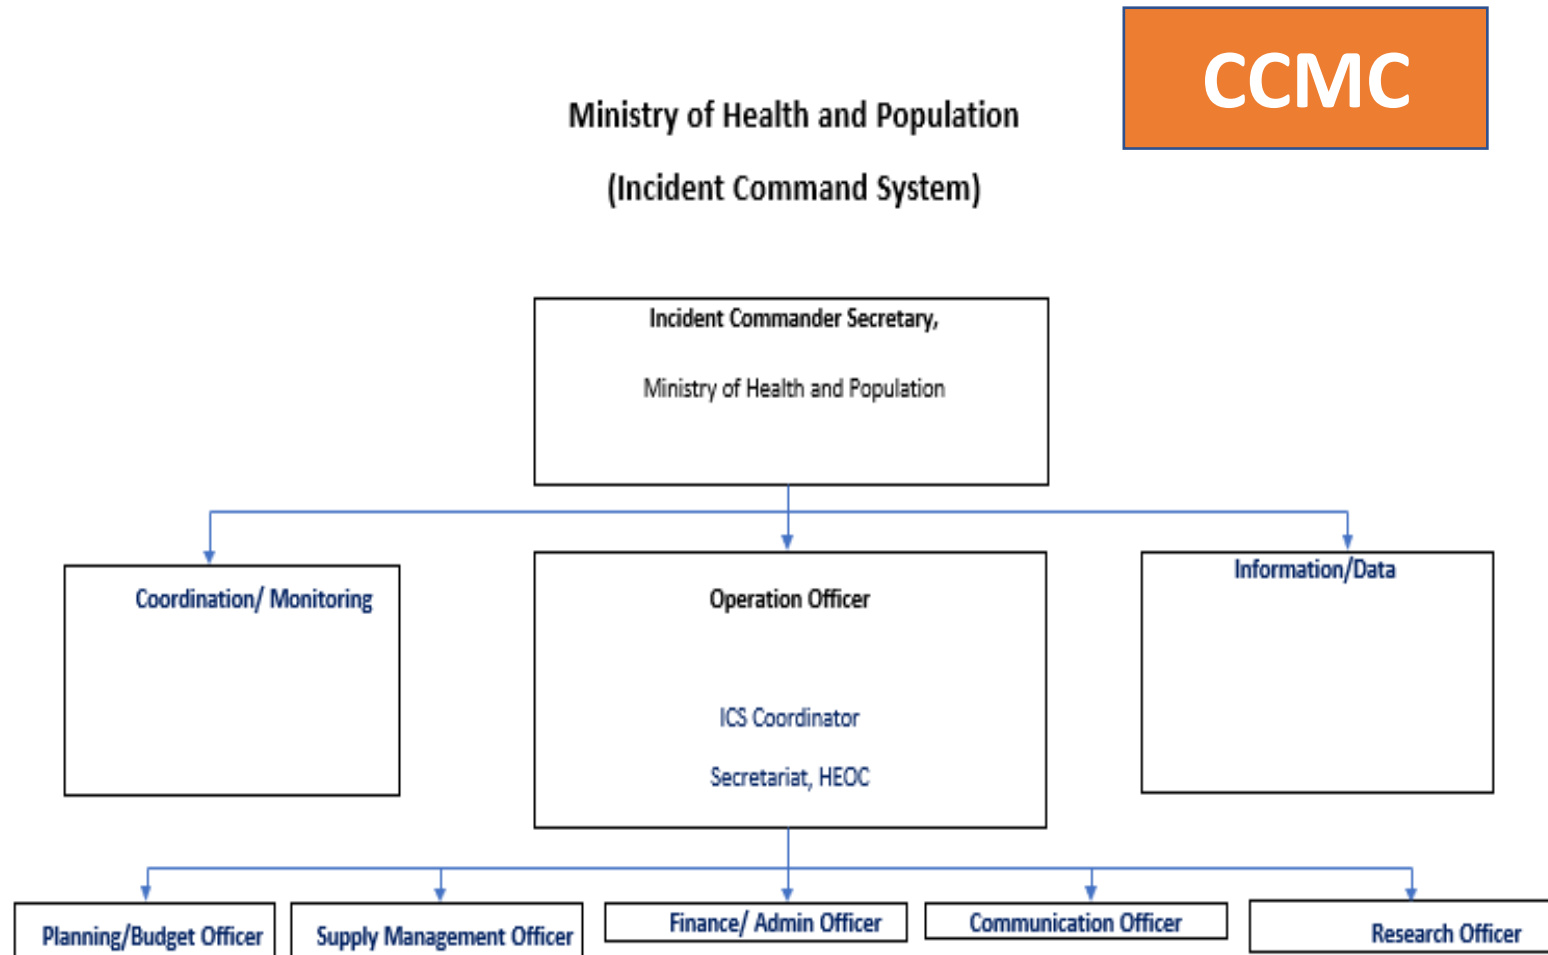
CCMC

Ministry of Health and Population

(Incident Command System)

Incident Commander Secretary,

Ministry of Health and Population

Coordination/ Monitoring

Operation Officer

ICS Coordinator

Secretariat, HEOC

Information/Data

Planning/Budget Officer

Supply Management Officer

Finance/ Admin Officer

Communication Officer

Research Officer